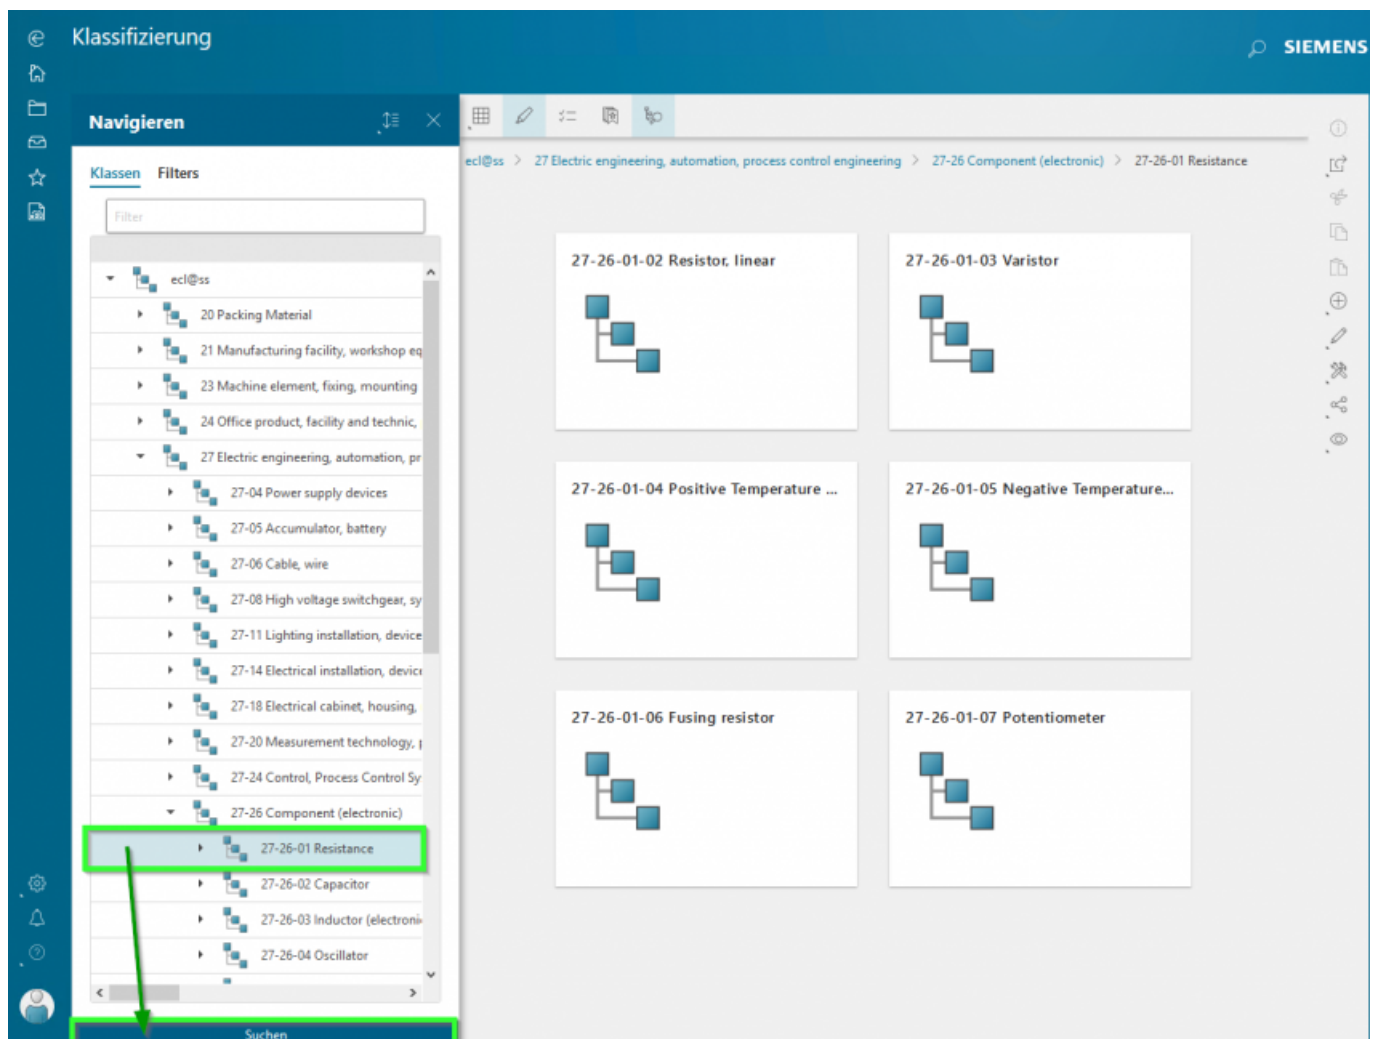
Klassifizierung

SIEMENS

Navigieren

Klassen Filters

Filter

ecl@ss
20 Packing Material
21 Manufacturing facility, workshop eq
23 Machine element, fixing, mounting
24 Office product, facility and technic,
27 Electric engineering, automation, pr
27-04 Power supply devices
27-05 Accumulator, battery
27-06 Cable, wire
27-08 High voltage switchgear, sy
27-11 Lighting installation, device
27-14 Electrical installation, device
27-18 Electrical cabinet, housing,
27-20 Measurement technology, 
27-24 Control, Process Control Sy
27-26 Component (electronic)
27-26-01 Resistance
27-26-02 Capacitor
27-26-03 Inductor (electroni
27-26-04 Oscillator

Suchen

ecl@ss > 27 Electric engineering, automation, process control engineering > 27-26 Component (electronic) > 27-26-01 Resistance

27-26-01-02 Resistor, linear

27-26-01-03 Varistor

27-26-01-04 Positive Temperature ...

27-26-01-05 Negative Temperature...

27-26-01-06 Fusing resistor

27-26-01-07 Potentiometer